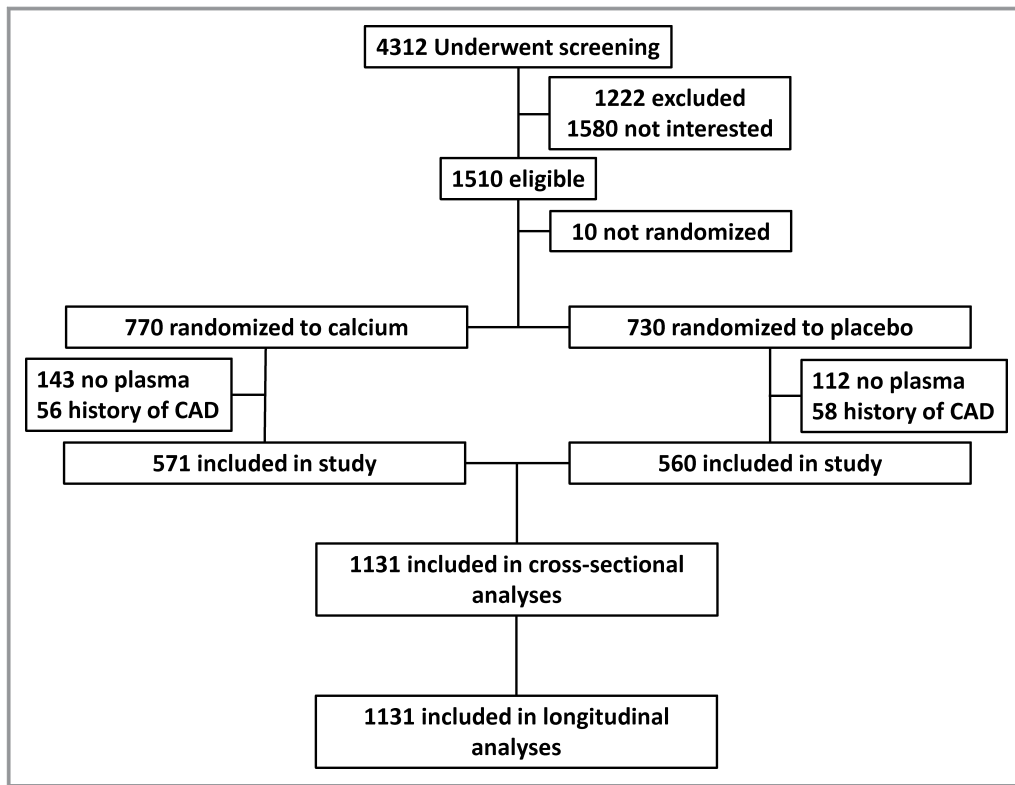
4312 Underwent screening

1222 excluded
1580 not interested

1510 eligible

10 not randomized

770 randomized to calcium

730 randomized to placebo

143 no plasma
56 history of CAD

112 no plasma
58 history of CAD

571 included in study

560 included in study

1131 included in cross-sectional analyses

1131 included in longitudinal analyses